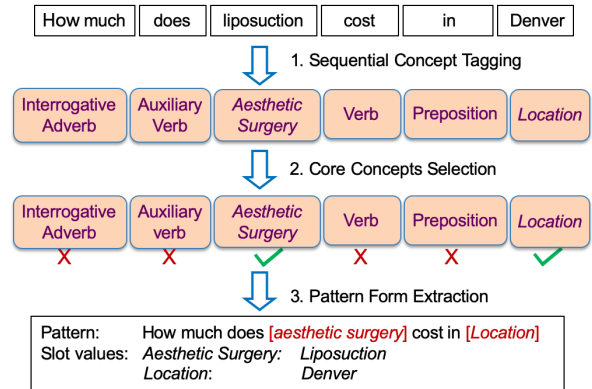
How much | does | liposuction | cost | in | Denver

1. Sequential Concept Tagging

Interrogative Adverb | Auxiliary Verb | *Aesthetic Surgery* | Verb | Preposition | *Location*

2. Core Concepts Selection

Interrogative Adverb | Auxiliary verb | *Aesthetic Surgery* | Verb | Preposition | *Location*

3. Pattern Form Extraction

Pattern: How much does [*aesthetic surgery*] cost in [*Location*]
Slot values: *Aesthetic Surgery*: *Liposuction*
*Location*: *Denver*